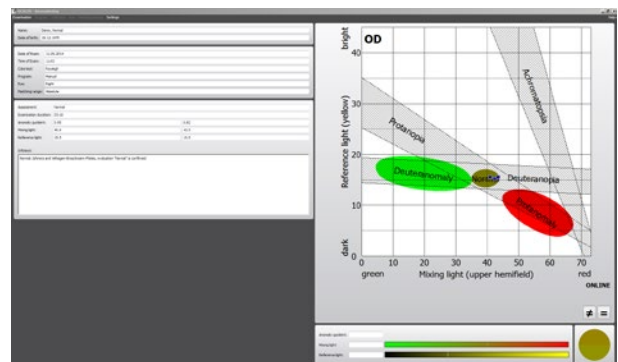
OD

bright

40

30

20

10

0

dark

Reference light (yellow)

Protanopia

Achromatopsia

Deuteranomaly

Normal

Deuteranopia

Protanomaly

0 10 20 30 40 50 60 70

green

Mixing light (upper hemifield)

red

ONLINE

≠ =

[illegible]